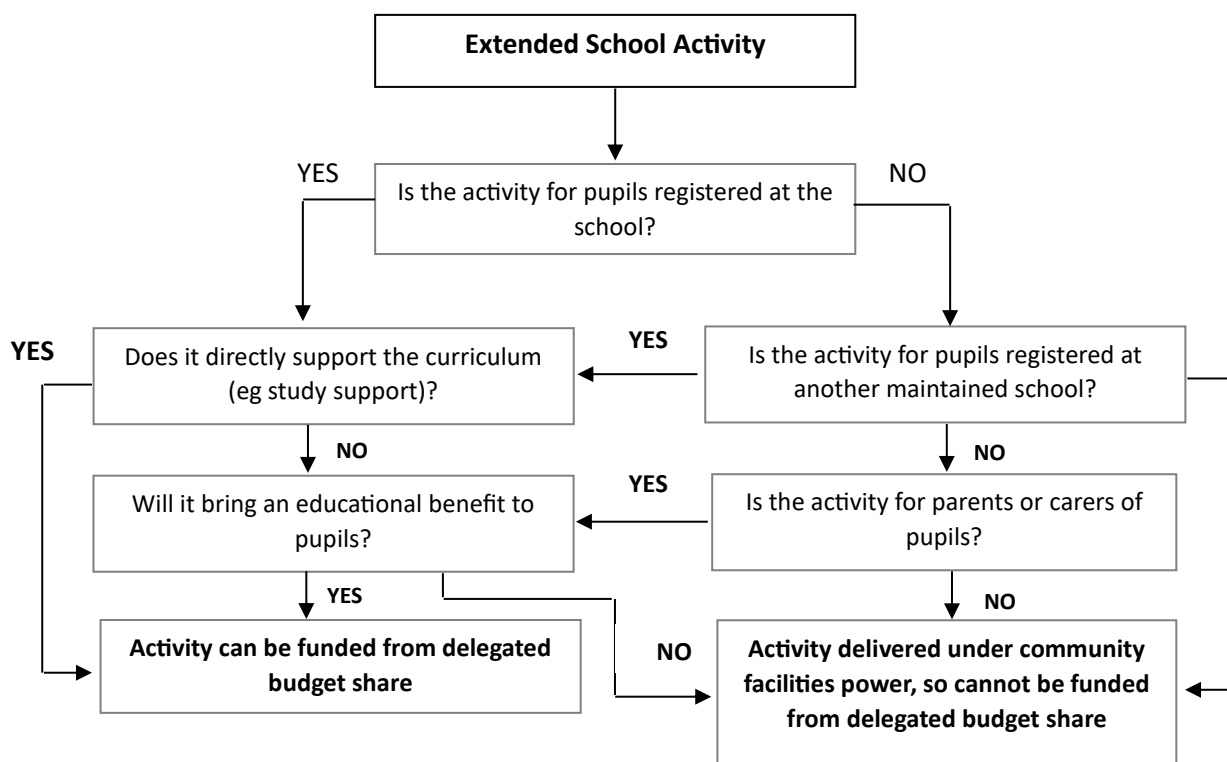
**Extended School Activity**

YES

Is the activity for pupils registered at the school?

NO

YES

Does it directly support the curriculum (eg study support)?

YES

Is the activity for pupils registered at another maintained school?

NO

NO

Will it bring an educational benefit to pupils?

YES

Is the activity for parents or carers of pupils?

YES

NO

**Activity can be funded from delegated budget share**

NO

**Activity delivered under community facilities power, so cannot be funded from delegated budget share**